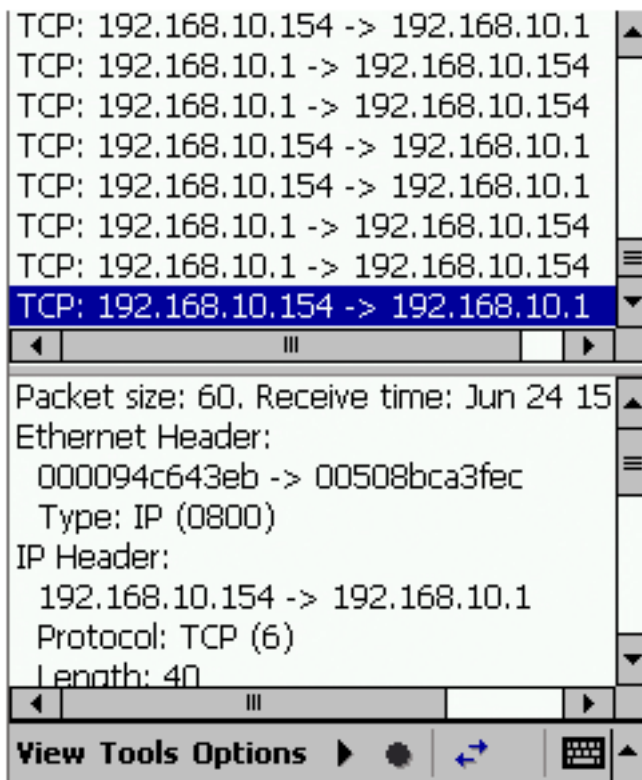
TCP: 192.168.10.154 -> 192.168.10.1
TCP: 192.168.10.1 -> 192.168.10.154
TCP: 192.168.10.1 -> 192.168.10.154
TCP: 192.168.10.154 -> 192.168.10.1
TCP: 192.168.10.154 -> 192.168.10.1
TCP: 192.168.10.1 -> 192.168.10.154
TCP: 192.168.10.1 -> 192.168.10.154
TCP: 192.168.10.154 -> 192.168.10.1

Packet size: 60. Receive time: Jun 24 15
Ethernet Header:
000094c643eb -> 00508bca3fec
Type: IP (0800)
IP Header:
192.168.10.154 -> 192.168.10.1
Protocol: TCP (6)
Length: 40

View Tools Options